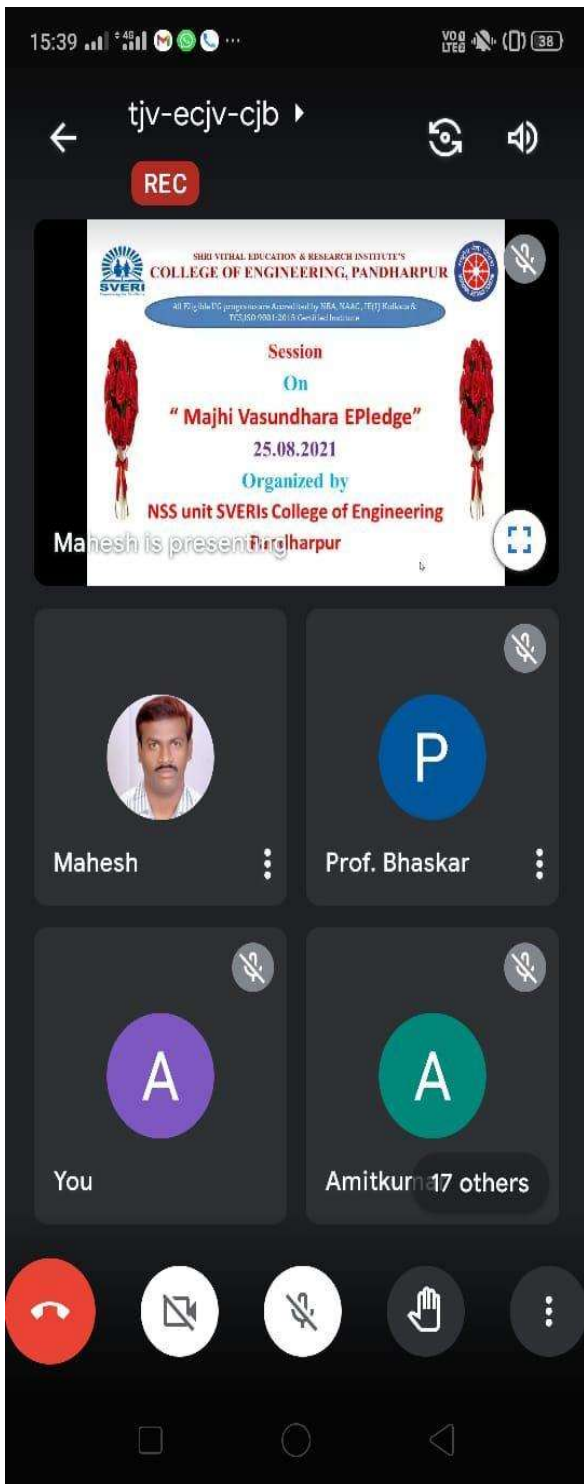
15:39 38

tjv-ecjv-cjb ▸

REC

SHRI VITHAL EDUCATION & RESEARCH INSTITUTE'S
COLLEGE OF ENGINEERING, PANDHARPUR
SVERI

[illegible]

Session
On
" Majhi Vasundhara EPledge"
25.08.2021
Organized by
NSS unit SVERIs College of Engineering
Pandharpur

Mahesh is presenting

Mahesh

P
Prof. Bhaskar

A
You

A
Amitkum

17 others